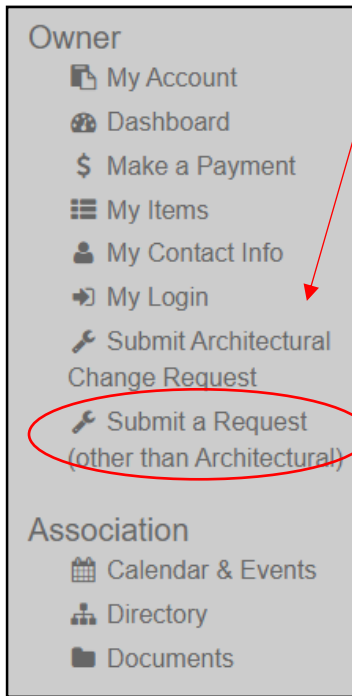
Owner
My Account
Dashboard
$ Make a Payment
My Items
My Contact Info
My Login
Submit Architectural Change Request
Submit a Request (other than Architectural)

Association
Calendar & Events
Directory
Documents